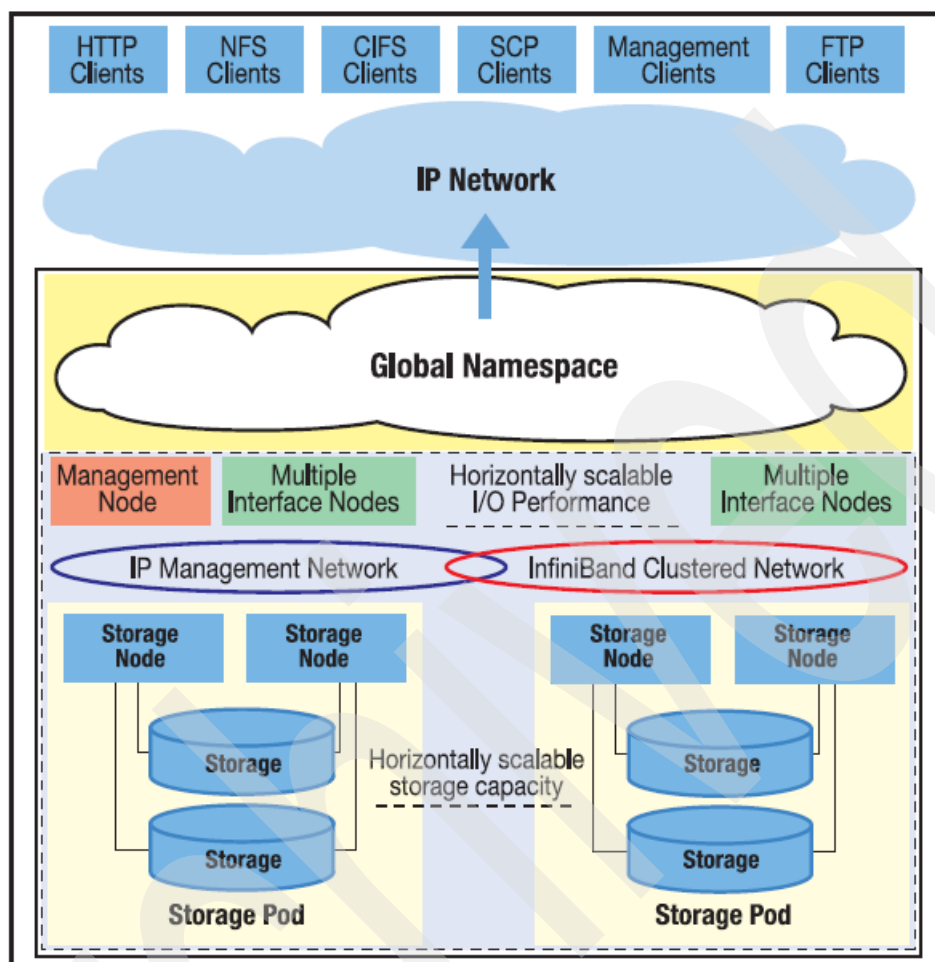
HTTP Clients

NFS Clients

CIFS Clients

SCP Clients

Management Clients

FTP Clients

IP Network

Global Namespace

Management Node

Multiple Interface Nodes

Horizontally scalable I/O Performance

Multiple Interface Nodes

IP Management Network

InfiniBand Clustered Network

Storage Node

Storage Node

Storage

Storage

Storage Pod

Horizontally scalable storage capacity

Storage Node

Storage Node

Storage

Storage

Storage Pod